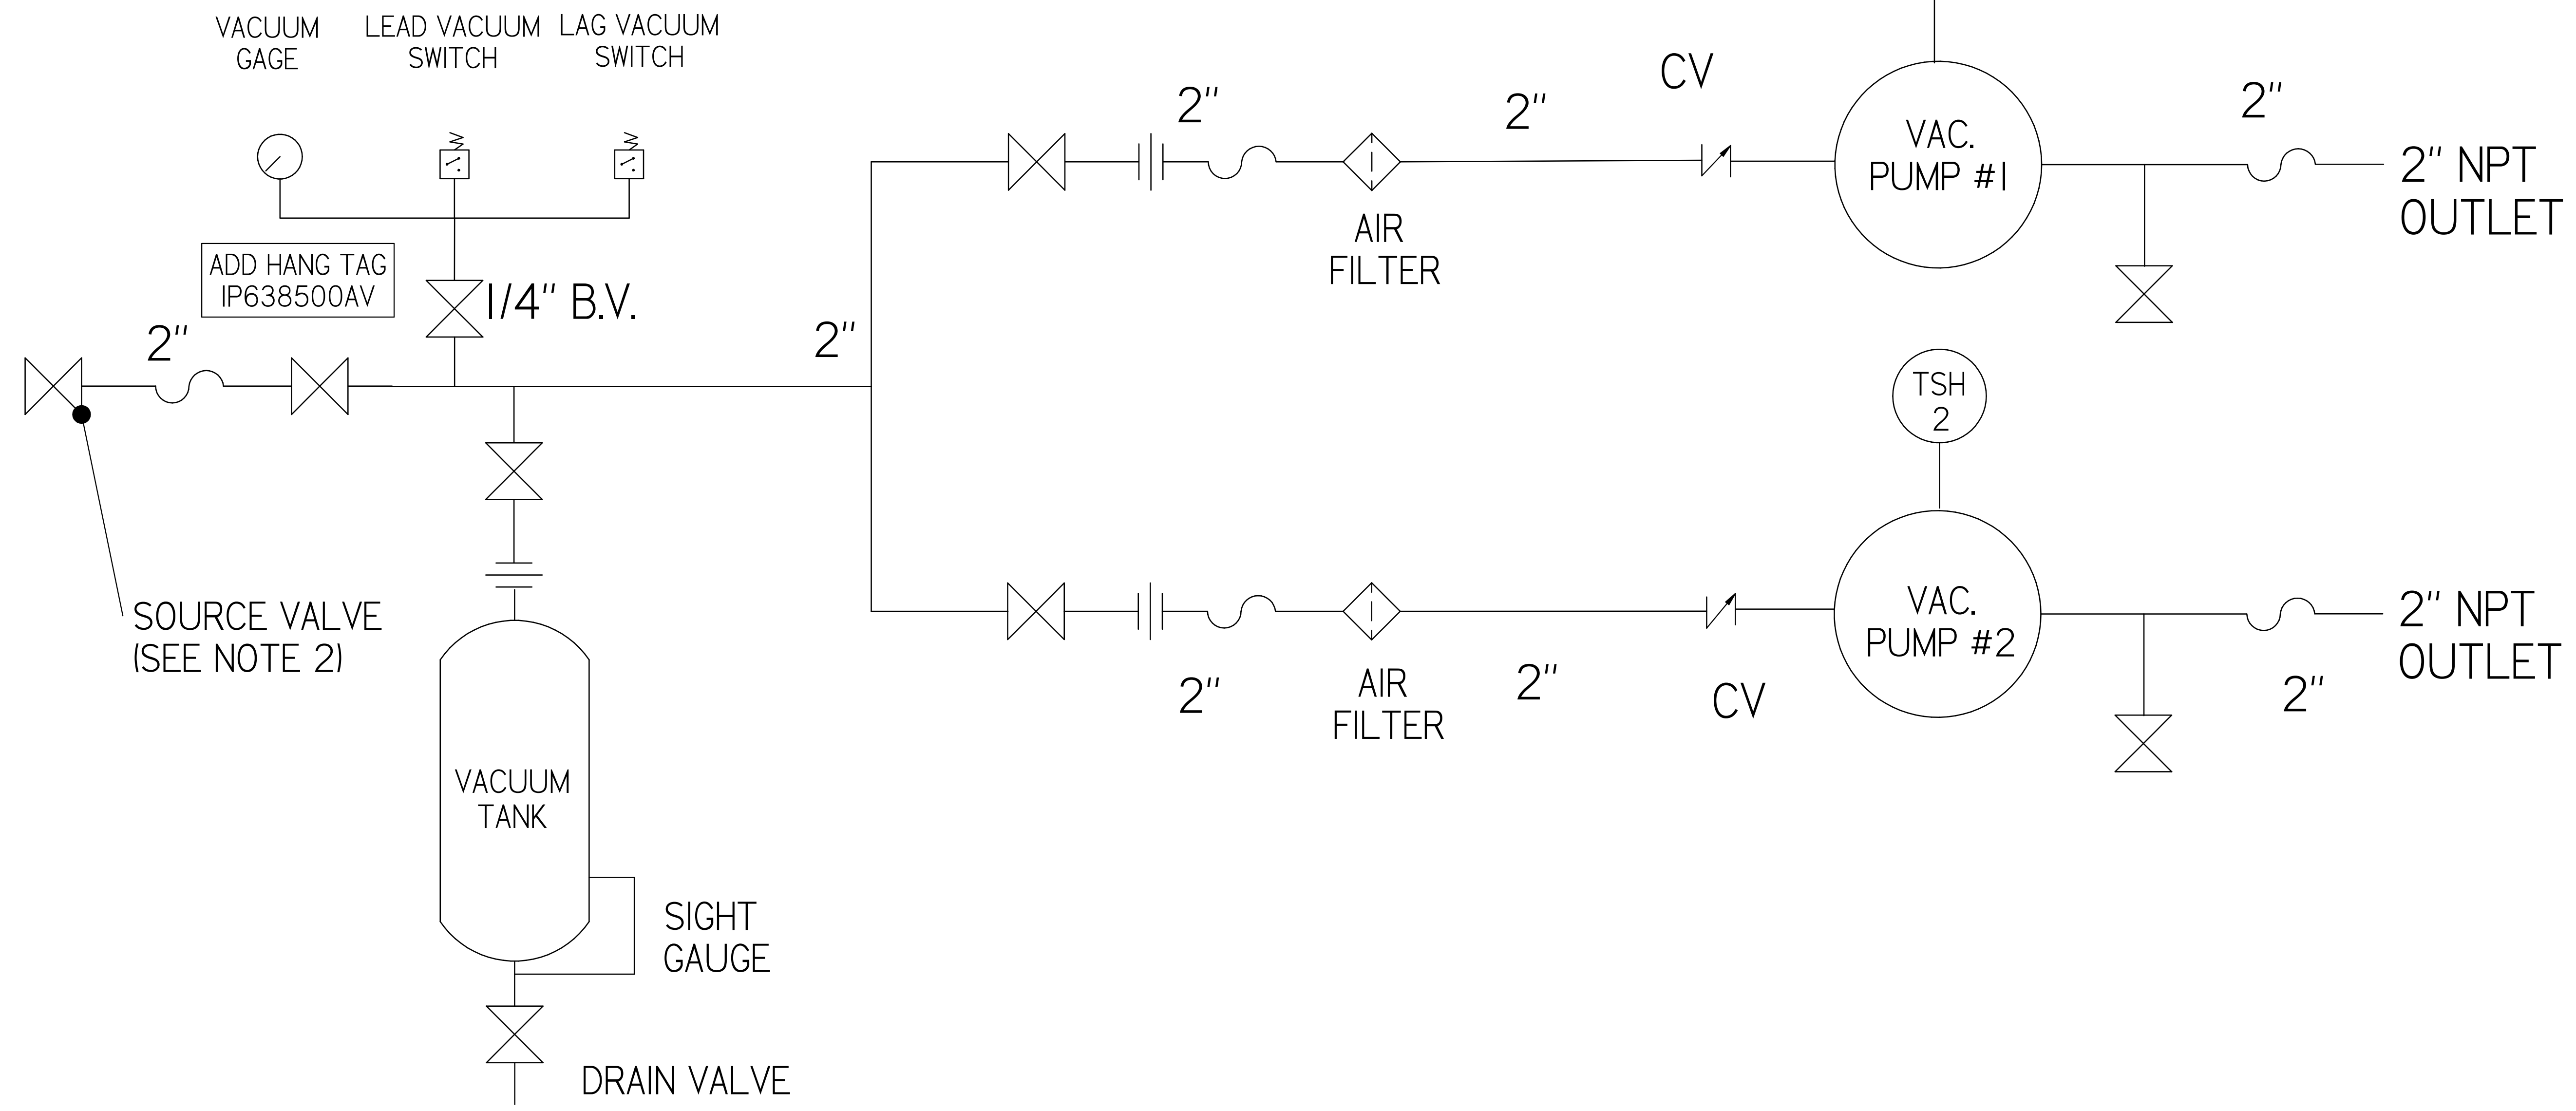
VACUUM GAGE

LEAD VACUUM SWITCH

LAG VACUUM SWITCH

ADD HANG TAG IP638500AV

1/4" B.V.

2"

2"

2"

2"

CV

VAC. PUMP #1

2"

2" NPT OUTLET

AIR FILTER

TSH 2

SOURCE VALVE (SEE NOTE 2)

VAC. PUMP #2

2" NPT OUTLET

2"

AIR FILTER

2"

CV

2"

VACUUM TANK

SIGHT GAUGE

DRAIN VALVE